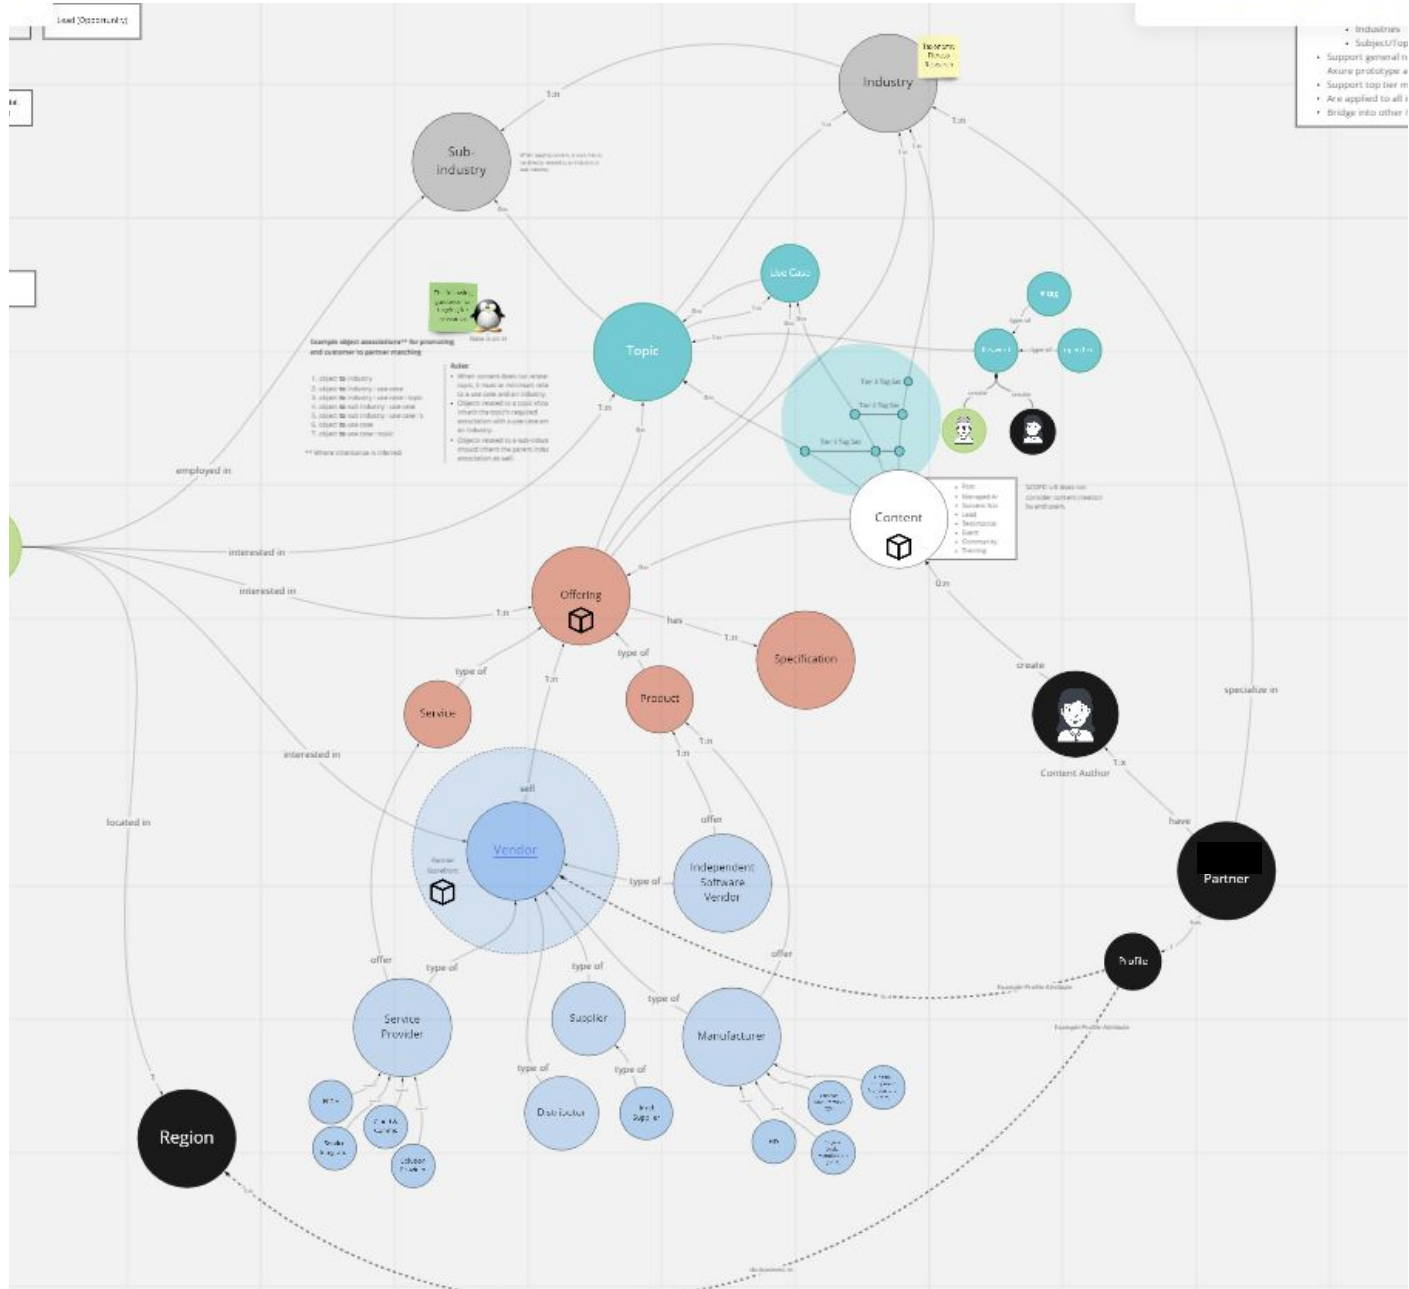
Lead (Opportunity)

Industries
Subject/Top
Support general n
Axure prototype a
Support top tier m
Are applied to all i
Bridge into other i

Industry

Sub-industry

1:n

1:n

employed in

Topic

Use Case

Tag

Content

Tier 1 Tag Set
Tier 2 Tag Set
Tier 3 Tag Set

Example object associations** for promoting end customer to partner matching

** Where inheritance is inferred

Rules

interested in

interested in

Offering

1:n

has

1:n

Specification

type of

type of

Service

Product

1:n

1:n

1:n

interested in

sell

Vendor

offer

type of

Independent Software Vendor

located in

create

0:n

Content Author

1:x

have

specialize in

Partner

Profile

offer

type of

type of

type of

offer

Service Provider

Supplier

Manufacturer

type of

type of

Distributor

1

Region

Example Profile Attribute

Example Profile Attribute